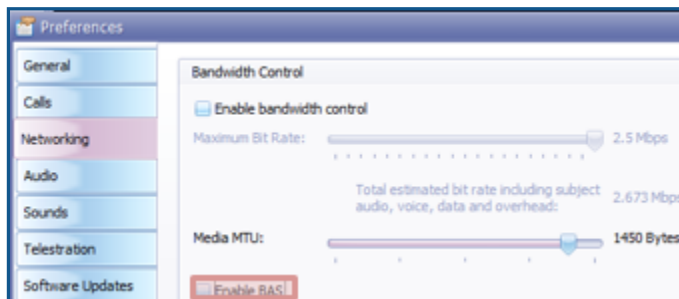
Preferences

General
Calls
Networking
Audio
Sounds
Telestration
Software Updates

Bandwidth Control

Enable bandwidth control

Maximum Bit Rate: 2.5 Mbps

Total estimated bit rate including subject audio, voice, data and overhead: 2.673 Mbps

Media MTU: 1450 Bytes

Enable BAS